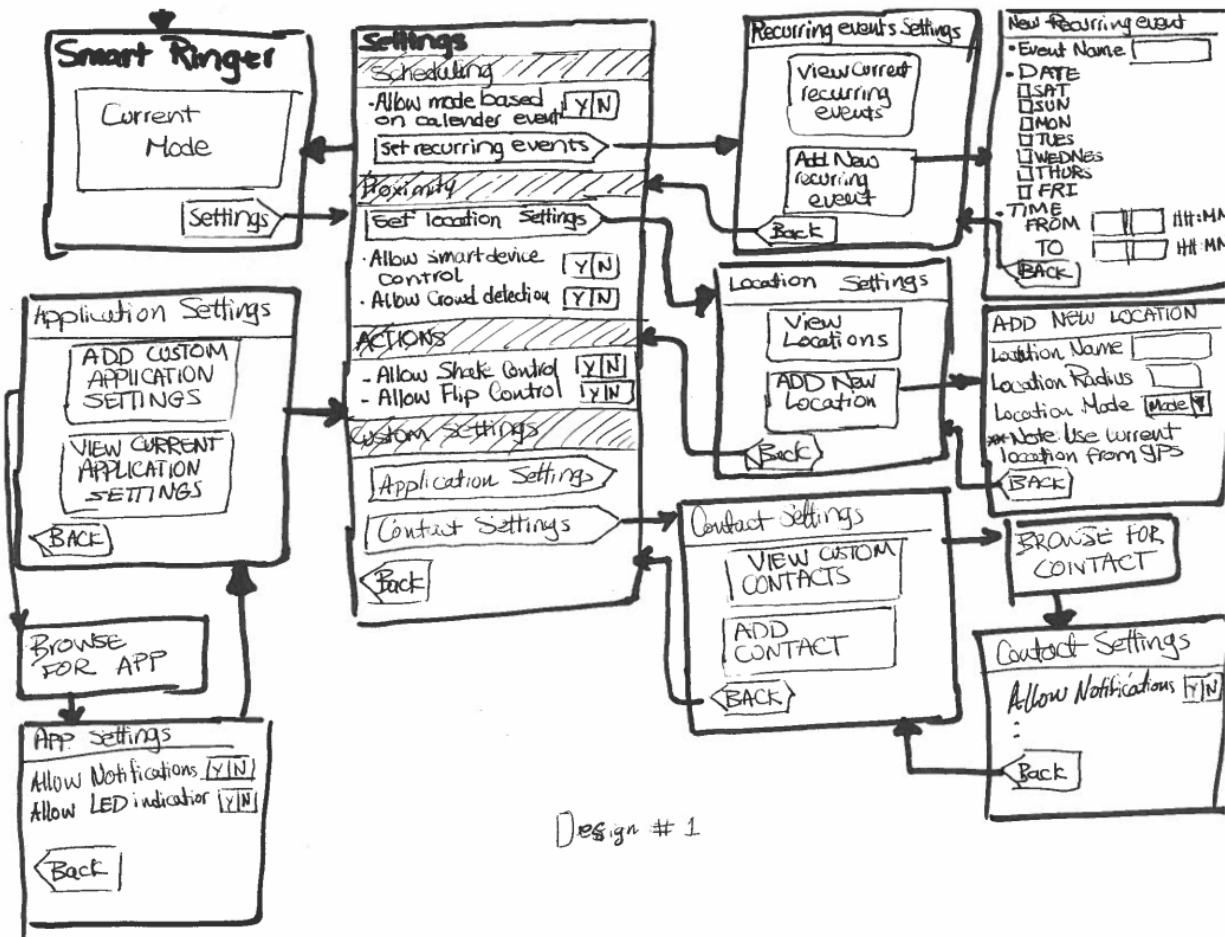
Smart Ringer

Current Mode

Settings

Settings

Scheduling

-Allow mode based on calender event Y N

Set recurring events

Proximity

Set location Settings

-Allow smart device control Y N

-Allow Crowd detection Y N

ACTIONS

-Allow Shake Control Y N

-Allow Flip Control Y N

Custom Settings

Application Settings

Contact Settings

Back

Recurring events Settings

View Current recurring events

Add New recurring event

Back

New Recurring event

•Event Name

•DATE
SAT
SUN
MON
TUES
WEDNES
THURS
FRI

•TIME
FROM HH:MM
TO HH:MM

BACK

Application Settings

ADD CUSTOM APPLICATION SETTINGS

VIEW CURRENT APPLICATION SETTINGS

BACK

Location Settings

View Locations

ADD New Location

Back

ADD NEW LOCATION

Location Name

Location Radius

Location Mode Mode ▼

**Note: Use current location from GPS

BACK

Contact Settings

VIEW CUSTOM CONTACTS

ADD CONTACT

BACK

BROWSE FOR CONTACT

Contact Settings

Allow Notifications Y N

:

Back

BROWSE FOR APP

App Settings

Allow Notifications Y N

Allow LED indication Y N

Back

Design # 1